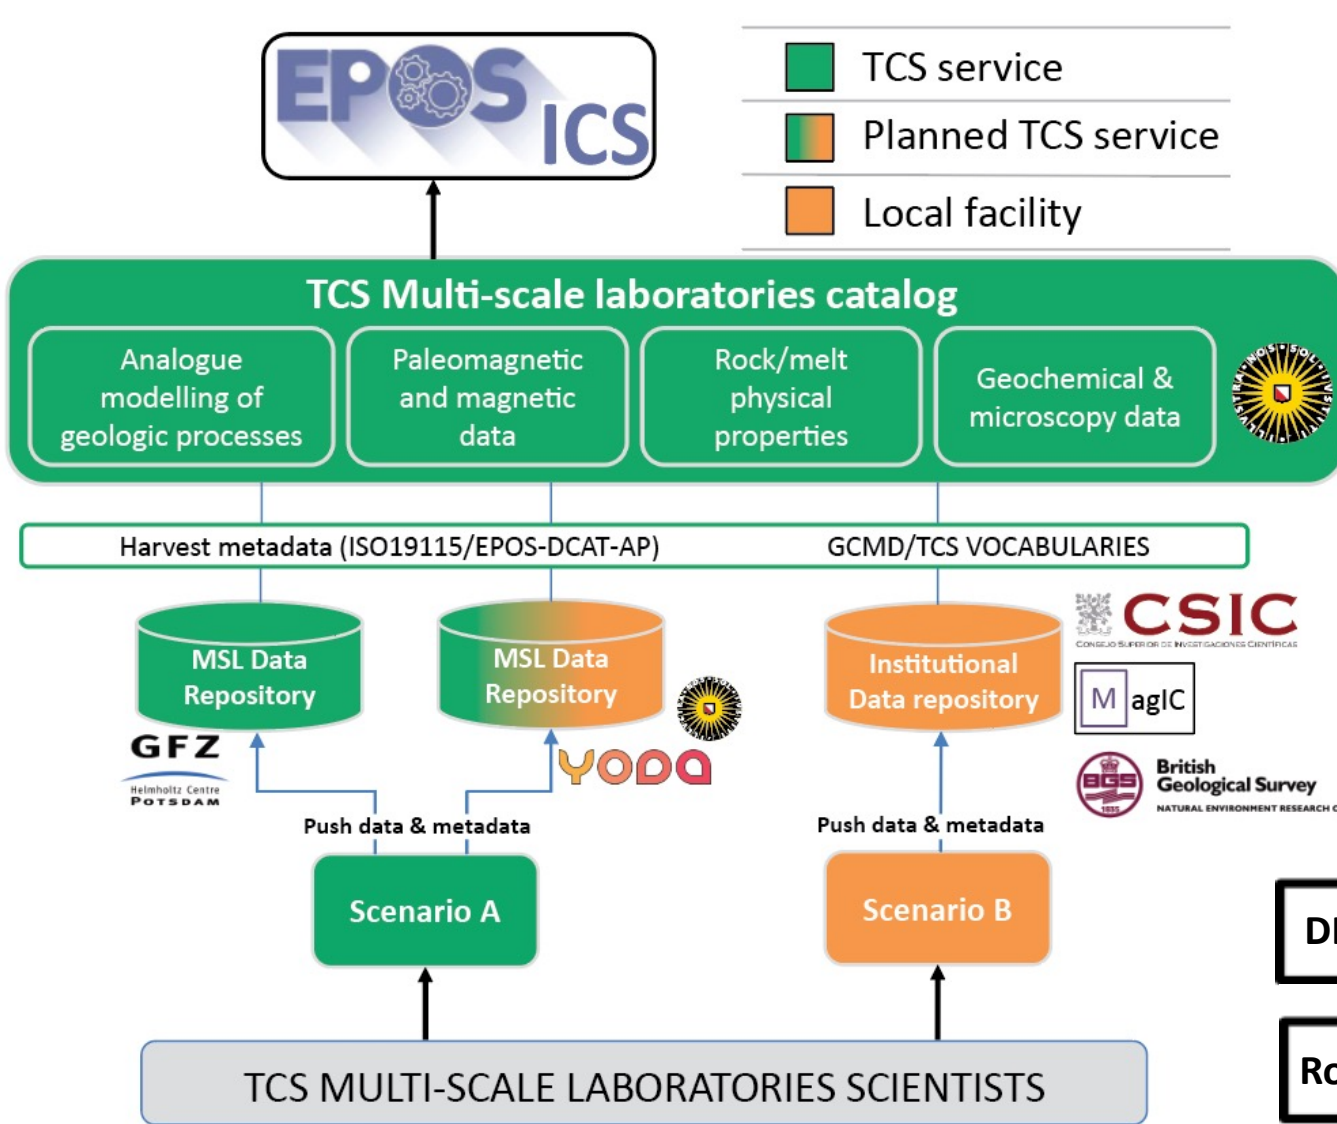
EPOS ICS

TCS service
Planned TCS service
Local facility

TCS Multi-scale laboratories catalog

Analogue modelling of geologic processes

Paleomagnetic and magnetic data

Rock/melt physical properties

Geochemical & microscopy data

Harvest metadata (ISO19115/EPOS-DCAT-AP)

GCMD/TCS VOCABULARIES

MSL Data Repository

GFZ
Helmholtz Centre POTSDAM

MSL Data Repository

YODA

Institutional Data repository

CSIC
CONSEJO SUPERIOR DE INVESTIGACIONES CIENTÍFICAS

M agIC

BGS
British Geological Survey
NATURAL ENVIRONMENT RESEARCH C

Push data & metadata

Push data & metadata

Scenario A

Scenario B

TCS MULTI-SCALE LABORATORIES SCIENTISTS

DI

Ro